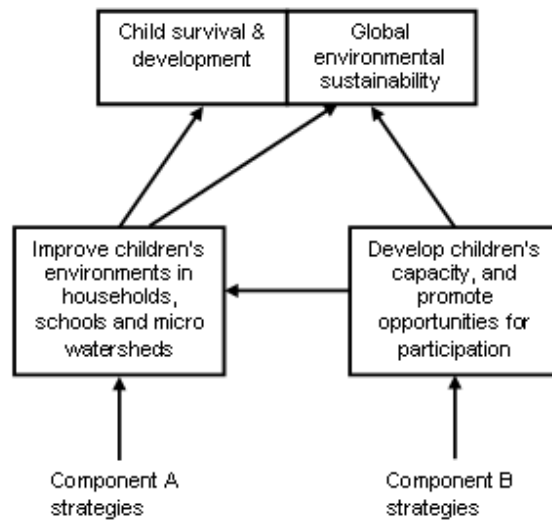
Child survival & development

Global environmental sustainability

Improve children's environments in households, schools and micro watersheds

Develop children's capacity, and promote opportunities for participation

Component A strategies

Component B strategies